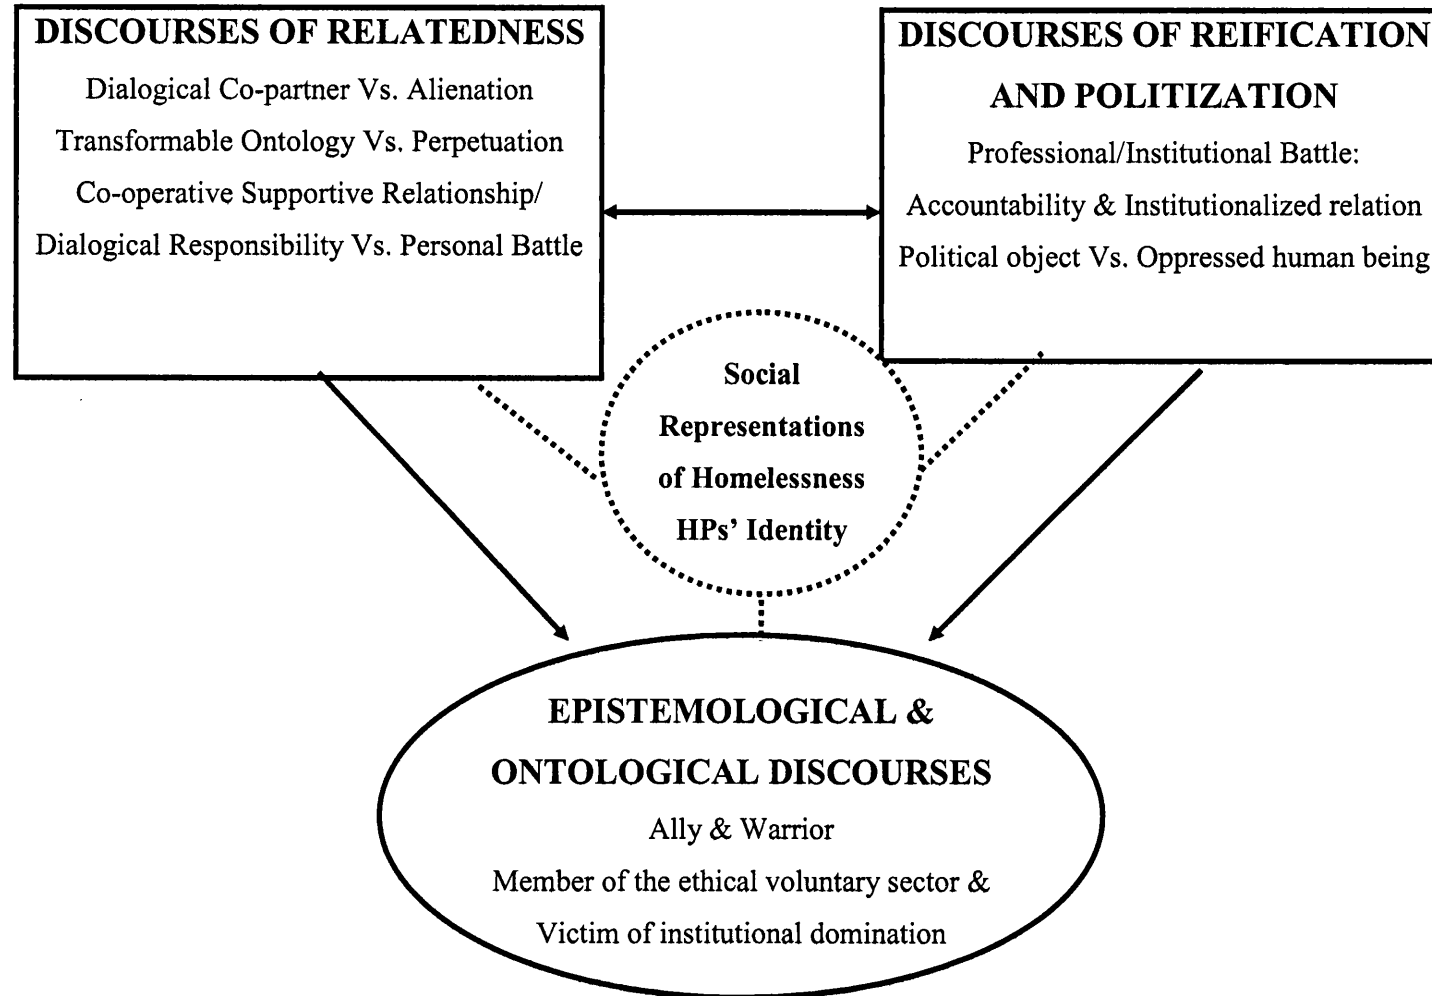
DISCOURSES OF RELATEDNESS

Dialogical Co-partner Vs. Alienation

Transformable Ontology Vs. Perpetuation

Co-operative Supportive Relationship/ Dialogical Responsibility Vs. Personal Battle

DISCOURSES OF REIFICATION AND POLITIZATION

Professional/Institutional Battle: Accountability & Institutionalized relation

Political object Vs. Oppressed human being

Social Representations of Homelessness HPs' Identity

EPISTEMOLOGICAL & ONTOLOGICAL DISCOURSES

Ally & Warrior

Member of the ethical voluntary sector & Victim of institutional domination